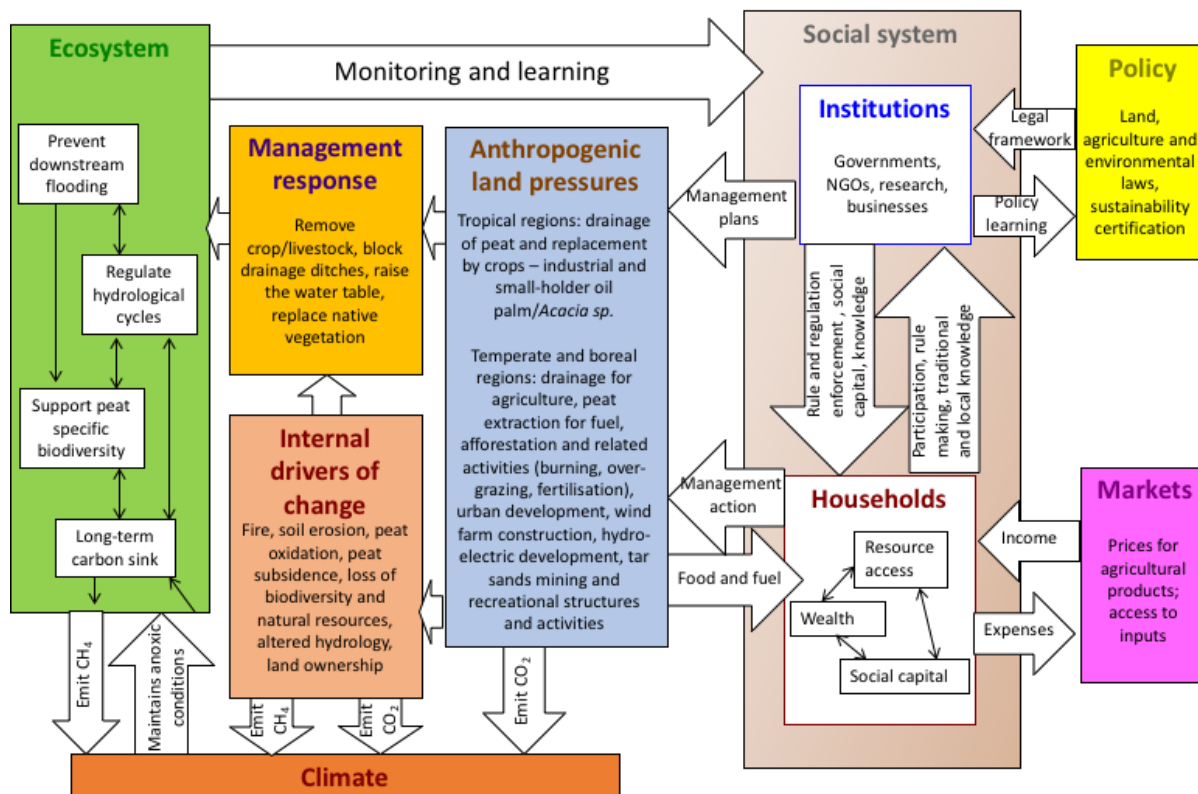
Ecosystem

Monitoring and learning

Social system

Policy

Land, agriculture and environmental laws, sustainability certification

Legal framework

Institutions

Governments, NGOs, research, businesses

Policy learning

Prevent downstream flooding

Regulate hydrological cycles

Support peat specific biodiversity

Long-term carbon sink

Management response

Remove crop/livestock, block drainage ditches, raise the water table, replace native vegetation

Anthropogenic land pressures

Tropical regions: drainage of peat and replacement by crops – industrial and small-holder oil palm/*Acacia sp.*

Temperate and boreal regions: drainage for agriculture, peat extraction for fuel, afforestation and related activities (burning, overgrazing, fertilisation), urban development, wind farm construction, hydroelectric development, tar sands mining and recreational structures and activities

Management plans

Rule and regulation enforcement , social capital, knowledge

Participation, rule making, traditional and local knowledge

Internal drivers of change

Fire, soil erosion, peat oxidation, peat subsidence, loss of biodiversity and natural resources, altered hydrology, land ownership

Management action

Food and fuel

Households

Resource access

Wealth

Social capital

Income

Expenses

Markets

Prices for agricultural products; access to inputs

Emit $CH_4$

Maintains anoxic conditions

Emit $CH_4$

Emit $CO_2$

Emit $CO_2$

Climate